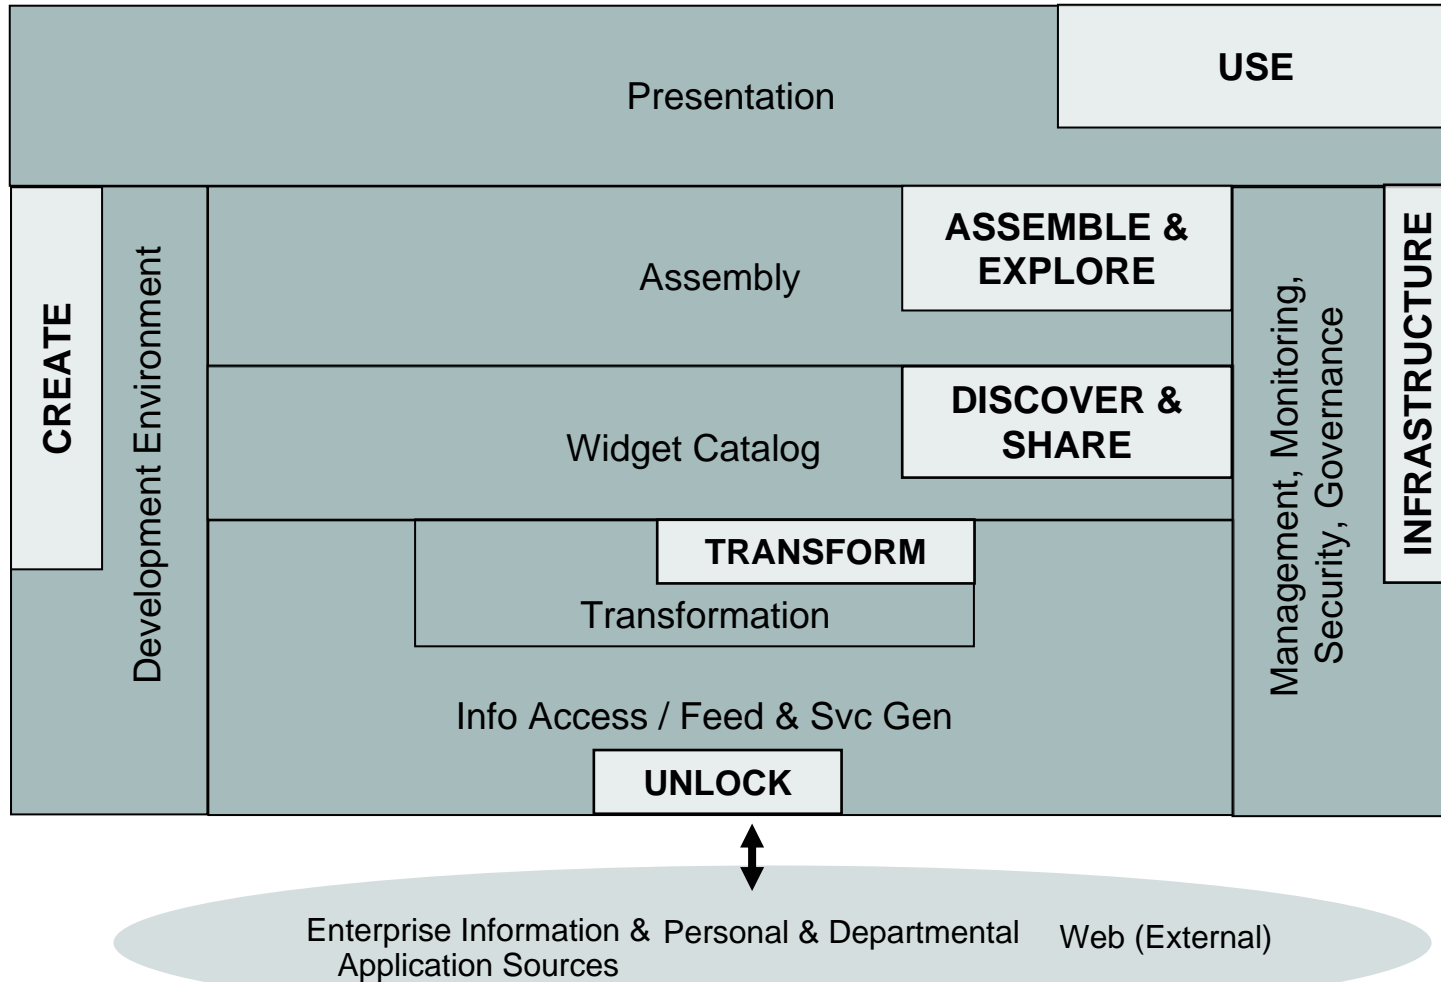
Presentation

USE

CREATE

Development Environment

Assembly

ASSEMBLE & EXPLORE

Widget Catalog

DISCOVER & SHARE

TRANSFORM

Transformation

Info Access / Feed & Svc Gen

UNLOCK

Management, Monitoring, Security, Governance

INFRASTRUCTURE

Enterprise Information & Application Sources

Personal & Departmental

Web (External)